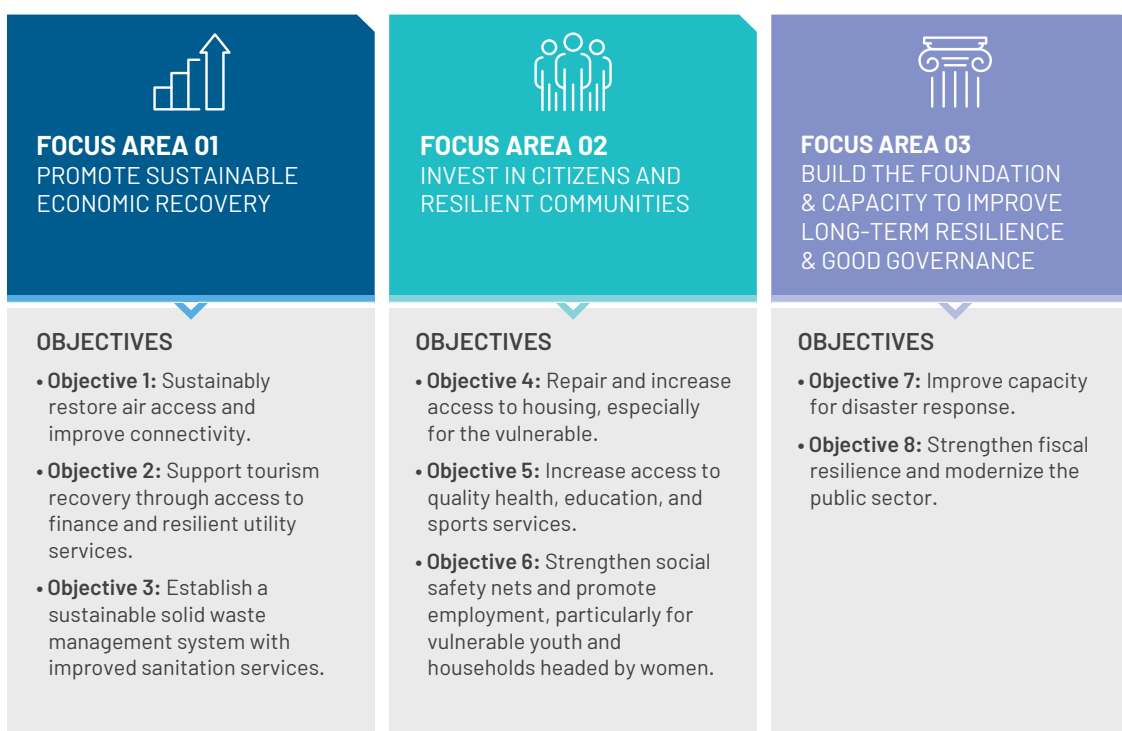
FOCUS AREA 01
PROMOTE SUSTAINABLE ECONOMIC RECOVERY

OBJECTIVES

• Objective 1: Sustainably restore air access and improve connectivity.

• Objective 2: Support tourism recovery through access to finance and resilient utility services.

• Objective 3: Establish a sustainable solid waste management system with improved sanitation services.

FOCUS AREA 02
INVEST IN CITIZENS AND RESILIENT COMMUNITIES

OBJECTIVES

• Objective 4: Repair and increase access to housing, especially for the vulnerable.

• Objective 5: Increase access to quality health, education, and sports services.

• Objective 6: Strengthen social safety nets and promote employment, particularly for vulnerable youth and households headed by women.

FOCUS AREA 03
BUILD THE FOUNDATION & CAPACITY TO IMPROVE LONG-TERM RESILIENCE & GOOD GOVERNANCE

OBJECTIVES

• Objective 7: Improve capacity for disaster response.

• Objective 8: Strengthen fiscal resilience and modernize the public sector.